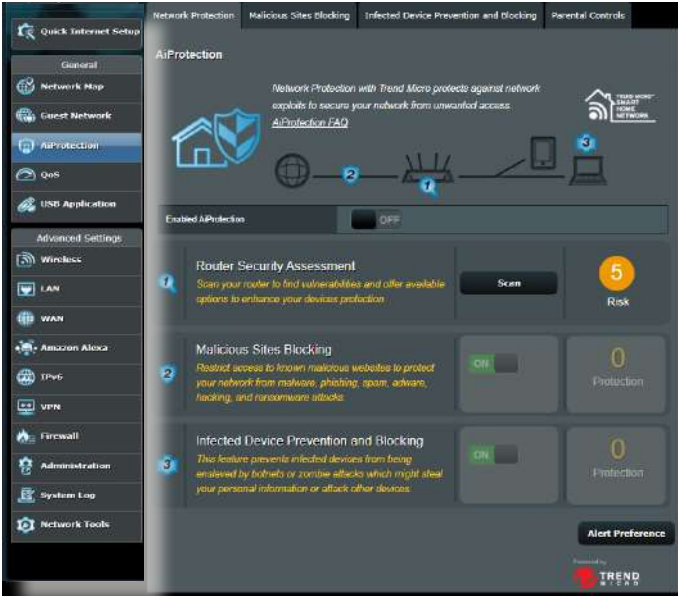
Quick Internet Setup

General

Network Map

Guest Network

AiProtection

QoS

USB Application

Advanced Settings

Wireless

LAN

WAN

Amazon Alexa

IPv6

VPN

Firewall

Administration

System Log

Network Tools

Network Protection | Malicious Sites Blocking | Infected Device Prevention and Blocking | Parental Controls

AiProtection

Network Protection with Trend Micro protects against network exploits to secure your network from unwanted access.
AiProtection FAQ

TREND MICRO SMART HOME NETWORK

2 1 3

Enabled AiProtection OFF

1 Router Security Assessment
Scan your router to find vulnerabilities and offer available options to enhance your devices protection.

Scan

5
Risk

2 Malicious Sites Blocking
Restrict access to known malicious websites to protect your network from malware, phishing, spam, adware, hacking, and ransomware attacks.

ON

0
Protection

3 Infected Device Prevention and Blocking
This feature prevents infected devices from being enslaved by botnets or zombie attacks which might steal your personal information or attack other devices.

ON

0
Protection

Alert Preference

Powered by
TREND MICRO